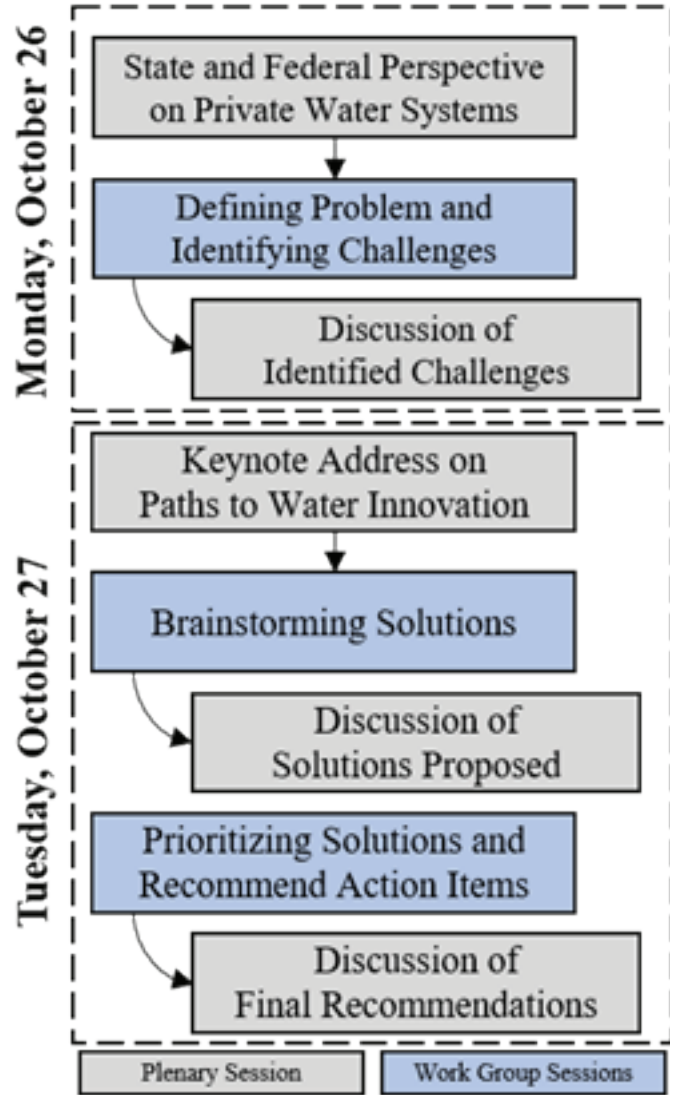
Monday, October 26

State and Federal Perspective on Private Water Systems

Defining Problem and Identifying Challenges

Discussion of Identified Challenges

Tuesday, October 27

Keynote Address on Paths to Water Innovation

Brainstorming Solutions

Discussion of Solutions Proposed

Prioritizing Solutions and Recommend Action Items

Discussion of Final Recommendations

Plenary Session

Work Group Sessions